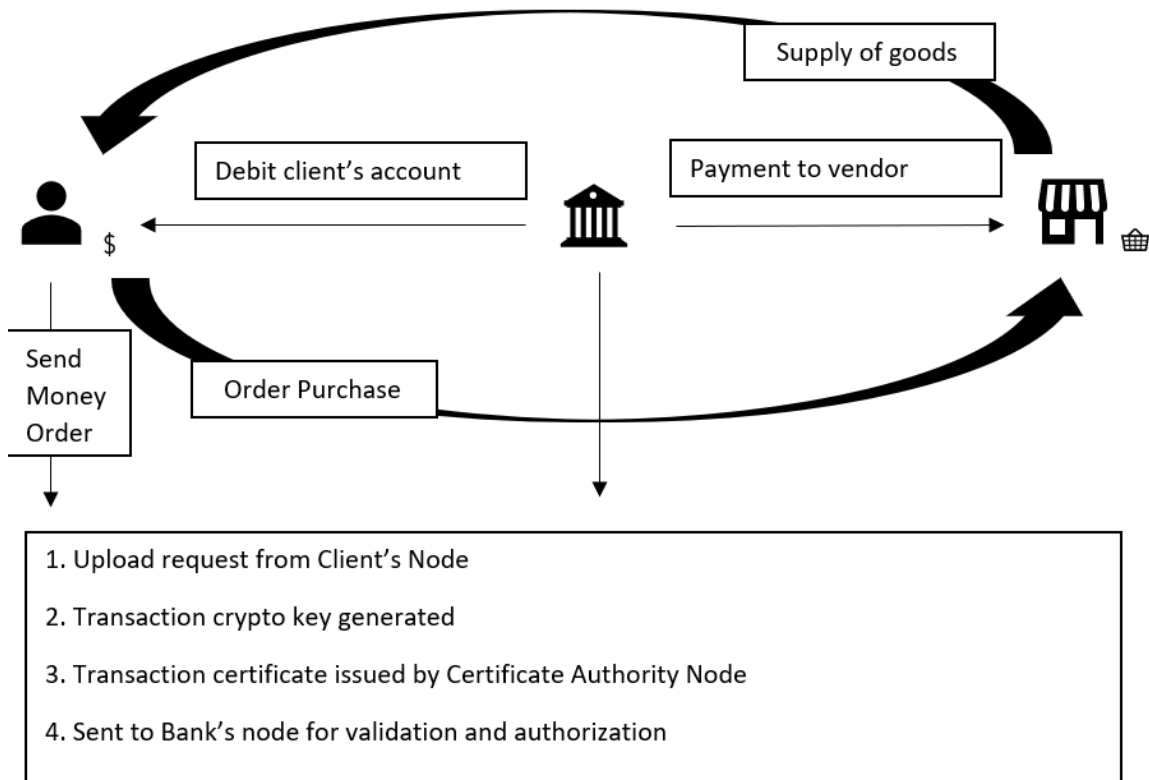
Supply of goods

Debit client's account

Payment to vendor

$

Send Money Order

Order Purchase

1. Upload request from Client's Node

2. Transaction crypto key generated

3. Transaction certificate issued by Certificate Authority Node

4. Sent to Bank's node for validation and authorization